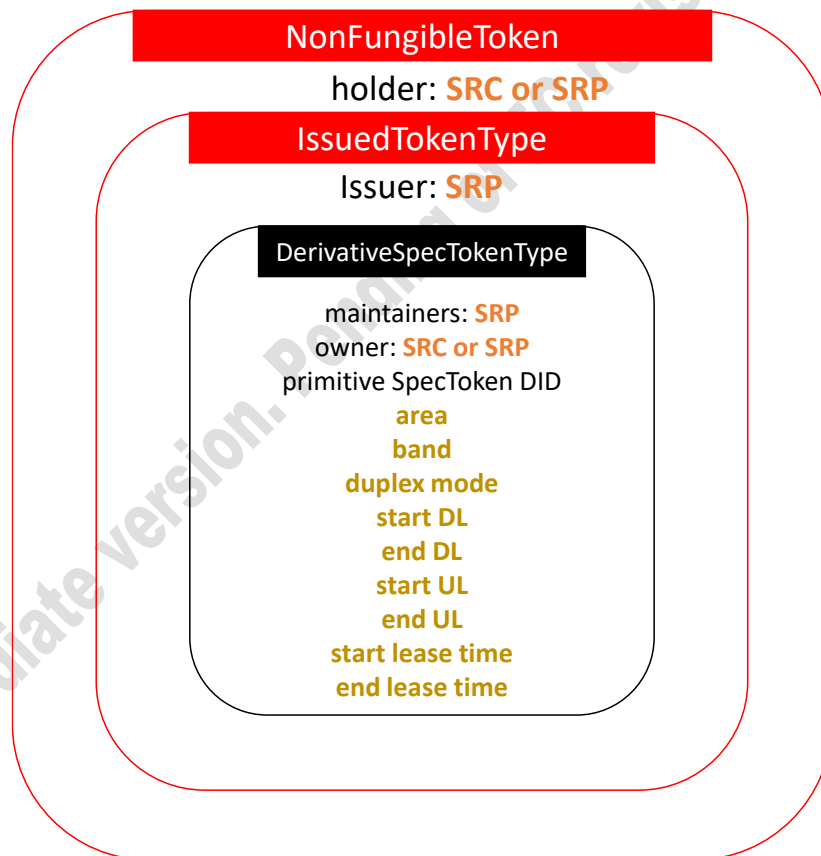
NonFungibleToken

holder: SRC or SRP

IssuedTokenType

Issuer: SRP

DerivativeSpecTokenType

maintainers: SRP
owner: SRC or SRP
primitive SpecToken DID
area
band
duplex mode
start DL
end DL
start UL
end UL
start lease time
end lease time

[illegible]iate version. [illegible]